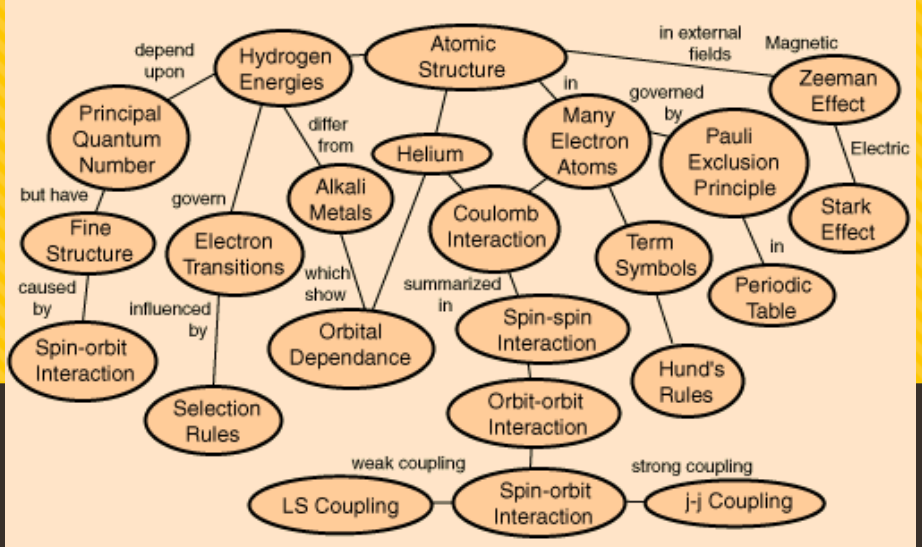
Atomic Structure

Hydrogen Energies

depend upon

Principal Quantum Number

but have

Fine Structure

caused by

Spin-orbit Interaction

govern

Electron Transitions

influenced by

Selection Rules

differ from

Alkali Metals

which show

Orbital Dependance

Helium

Coulomb Interaction

summarized in

Spin-spin Interaction

Orbit-orbit Interaction

weak coupling

LS Coupling

Spin-orbit Interaction

strong coupling

j-j Coupling

in

Many Electron Atoms

governed by

Pauli Exclusion Principle

in

Periodic Table

Term Symbols

Hund's Rules

in external fields

Magnetic

Zeeman Effect

Electric

Stark Effect